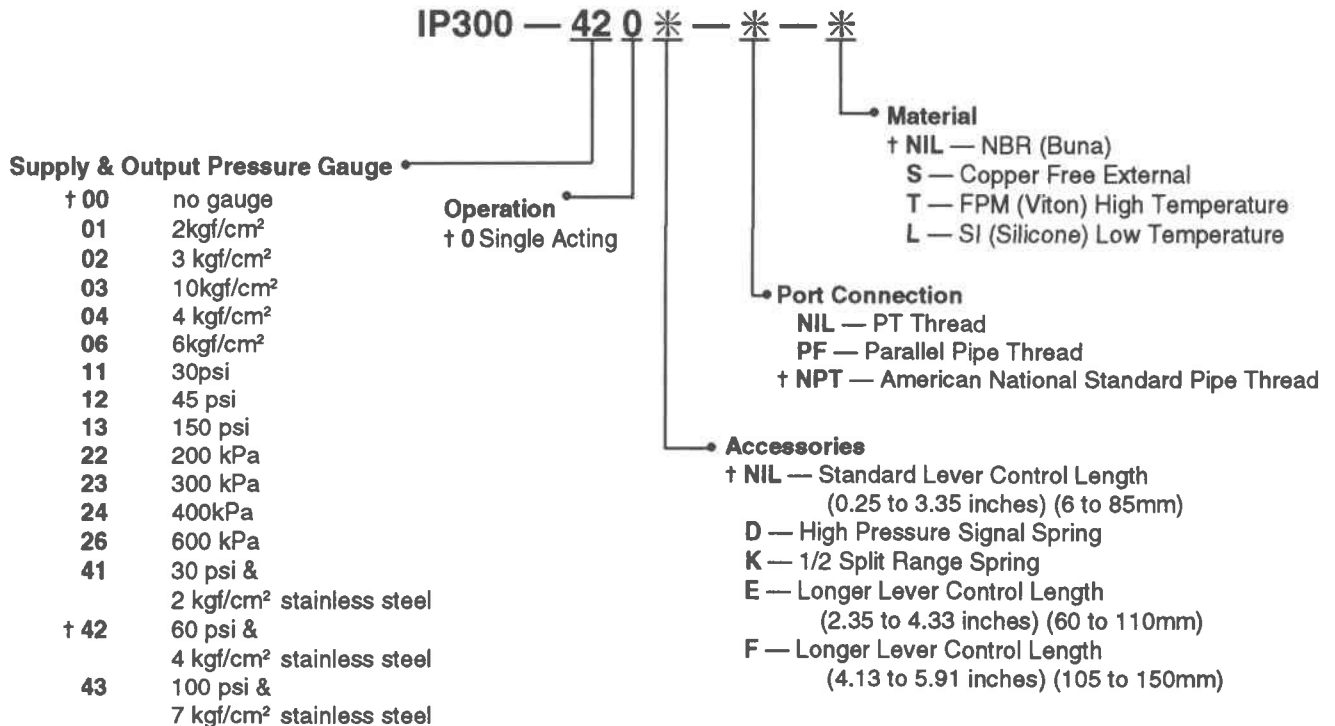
IP300 — 42 0 ✳ — ✳ — ✳

Supply & Output Pressure Gauge

| | |
|---|---|
| † 00 | no gauge |
| 01 | 2kgf/cm² |
| 02 | 3 kgf/cm² |
| 03 | 10kgf/cm² |
| 04 | 4 kgf/cm² |
| 06 | 6kgf/cm² |
| 11 | 30psi |
| 12 | 45 psi |
| 13 | 150 psi |
| 22 | 200 kPa |
| 23 | 300 kPa |
| 24 | 400kPa |
| 26 | 600 kPa |
| 41 | 30 psi & 2 kgf/cm² stainless steel |
| † 42 | 60 psi & 4 kgf/cm² stainless steel |
| 43 | 100 psi & 7 kgf/cm² stainless steel |

Operation
† 0 Single Acting

Material
† NIL — NBR (Buna)
S — Copper Free External
T — FPM (Viton) High Temperature
L — SI (Silicone) Low Temperature

Port Connection
NIL — PT Thread
PF — Parallel Pipe Thread
† NPT — American National Standard Pipe Thread

Accessories
† NIL — Standard Lever Control Length (0.25 to 3.35 inches) (6 to 85mm)
D — High Pressure Signal Spring
K — 1/2 Split Range Spring
E — Longer Lever Control Length (2.35 to 4.33 inches) (60 to 110mm)
F — Longer Lever Control Length (4.13 to 5.91 inches) (105 to 150mm)